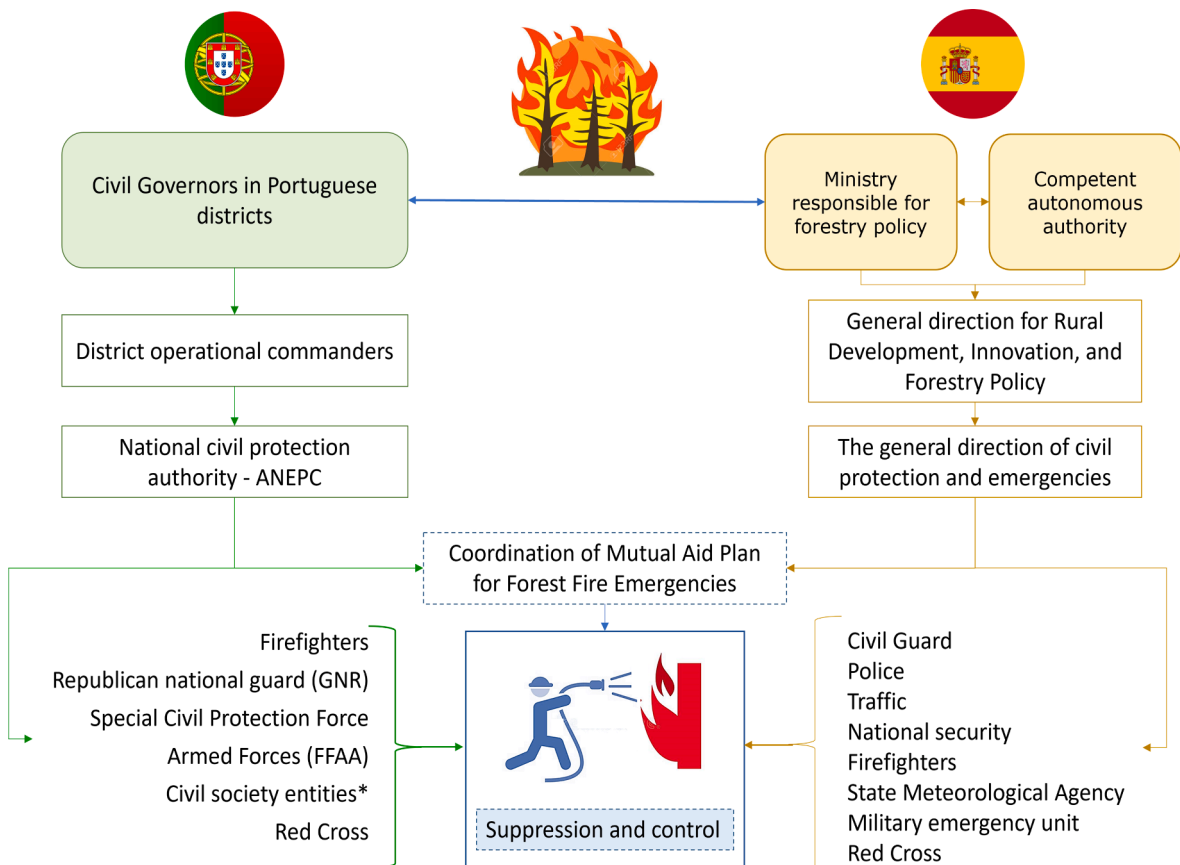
Civil Governors in Portuguese districts

Ministry responsible for forestry policy

Competent autonomous authority

District operational commanders

General direction for Rural Development, Innovation, and Forestry Policy

National civil protection authority - ANEPC

The general direction of civil protection and emergencies

Coordination of Mutual Aid Plan for Forest Fire Emergencies

Firefighters
Republican national guard (GNR)
Special Civil Protection Force
Armed Forces (FFAA)
Civil society entities*
Red Cross

Suppression and control

Civil Guard
Police
Traffic
National security
Firefighters
State Meteorological Agency
Military emergency unit
Red Cross